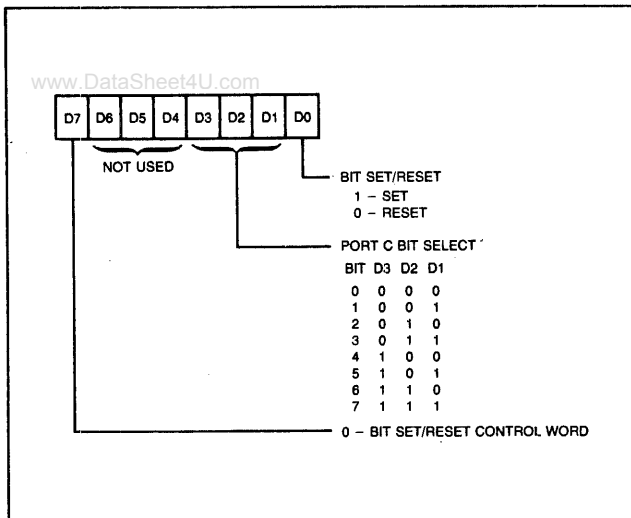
www.DataSheet4U.com

| D7 | D6 | D5 | D4 | D3 | D2 | D1 | D0 |
|---|---|---|---|---|---|---|---|

NOT USED

BIT SET/RESET
1 – SET
0 – RESET

PORT C BIT SELECT

| BIT | D3 | D2 | D1 |
|---|---|---|---|
| 0 | 0 | 0 | 0 |
| 1 | 0 | 0 | 1 |
| 2 | 0 | 1 | 0 |
| 3 | 0 | 1 | 1 |
| 4 | 1 | 0 | 0 |
| 5 | 1 | 0 | 1 |
| 6 | 1 | 1 | 0 |
| 7 | 1 | 1 | 1 |

0 – BIT SET/RESET CONTROL WORD